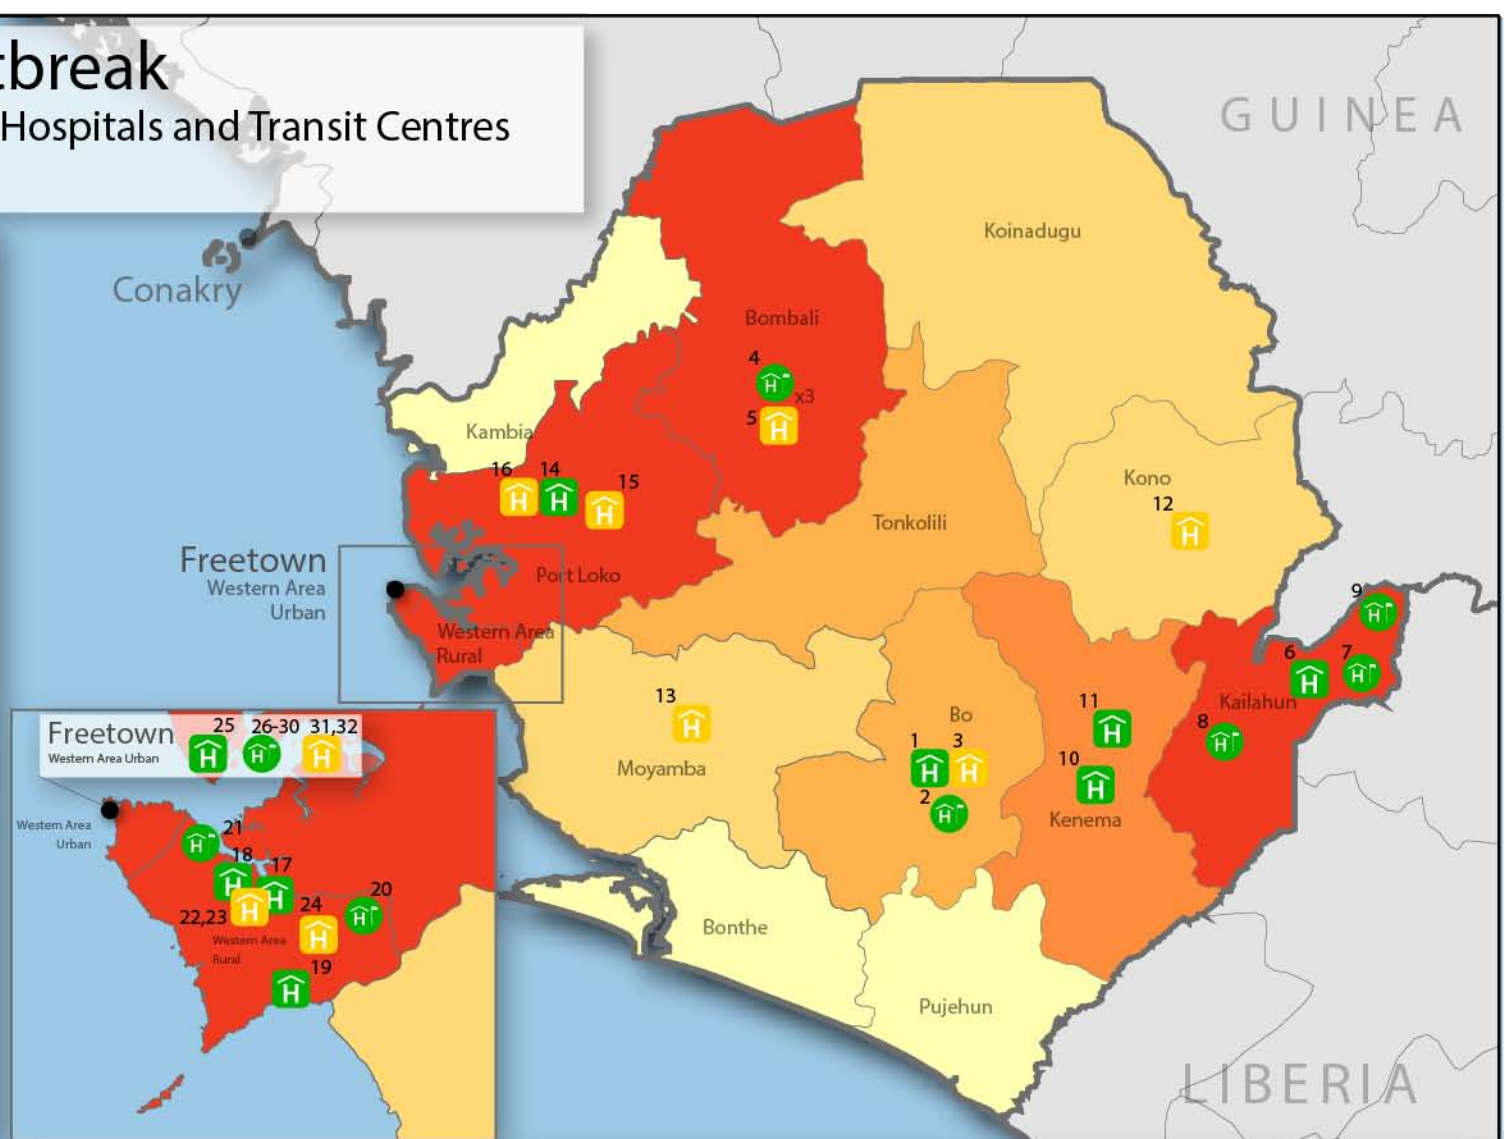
tbreak
Hospitals and Transit Centres

GUINEA

Conakry

Koinadugu

Bombali

4
x3
5

Kambia

16 14 15

Kono
12

Tonkolili

Freetown
Western Area Urban

Port Loko

Western Area Rural

9
6 7
Kailahun
8

13

Moyamba

Bo
1 3
2

11
10
Kenema

Freetown
Western Area Urban
25 26-30 31,32

Western Area Urban
21
18
17
20
22,23
24
Western Area Rural
19

Bonthe

Pujehun

LIBERIA